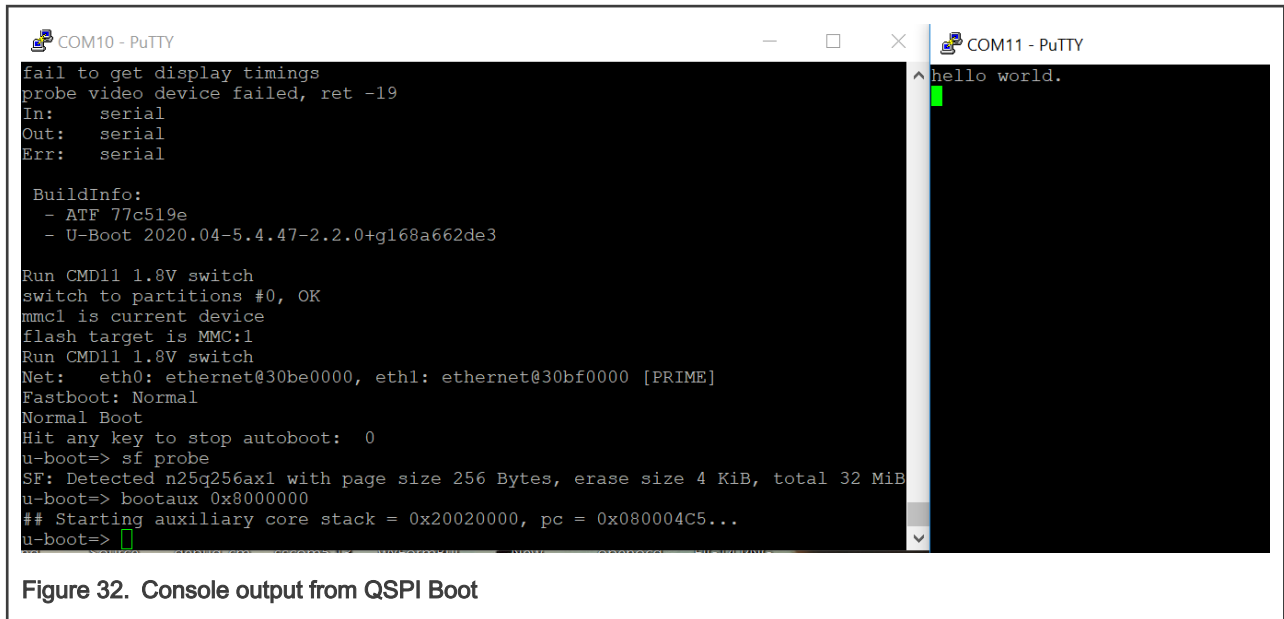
COM10 - PuTTY

fail to get display timings
probe video device failed, ret -19
In: serial
Out: serial
Err: serial

BuildInfo:
- ATF 77c519e
- U-Boot 2020.04-5.4.47-2.2.0+g168a662de3

Run CMD11 1.8V switch
switch to partitions #0, OK
mmc1 is current device
flash target is MMC:1
Run CMD11 1.8V switch
Net: eth0: ethernet@30be0000, eth1: ethernet@30bf0000 [PRIME]
Fastboot: Normal
Normal Boot
Hit any key to stop autoboot: 0
u-boot=> sf probe
SF: Detected n25q256ax1 with page size 256 Bytes, erase size 4 KiB, total 32 MiB
u-boot=> bootaux 0x8000000
## Starting auxiliary core stack = 0x20020000, pc = 0x080004C5...
u-boot=>

COM11 - PuTTY

hello world.

Figure 32. Console output from QSPI Boot